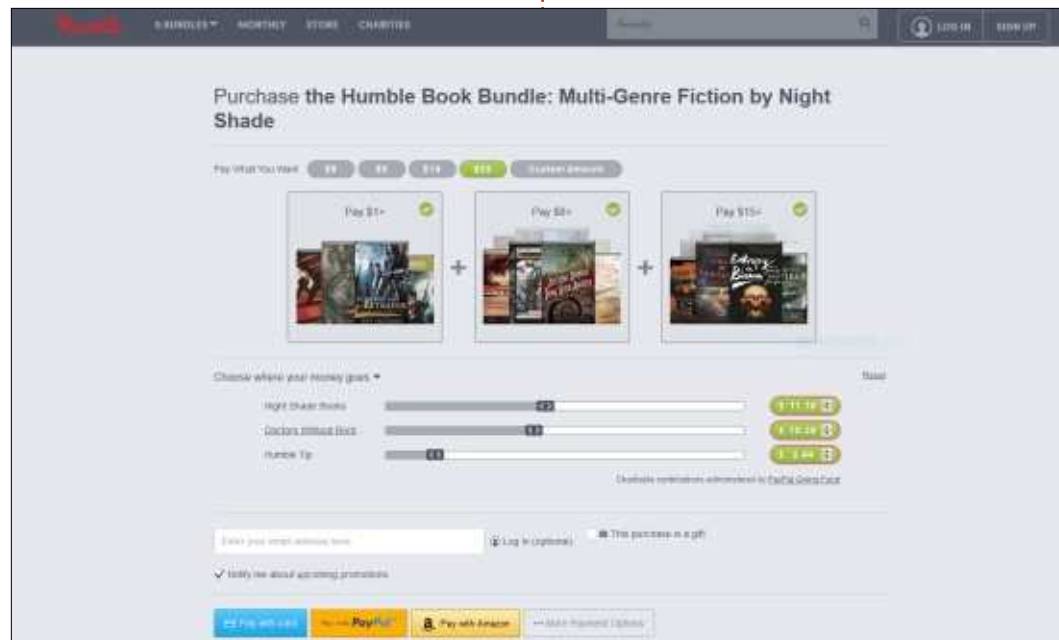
Humble BUNDLES▼ MONTHLY STORE CHARITIES

Search

LOG IN SIGN UP

Purchase the Humble Book Bundle: Multi-Genre Fiction by Night Shade

Pay What You Want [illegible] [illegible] $15 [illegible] Custom Amount

Pay $1+

Pay $8+

Pay $15+

+

+

Choose where your money goes ▼

Reset

Night Shade Books

Doctors Without Borders

Humble Tip

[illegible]

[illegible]

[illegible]

Enter your email address here

Log in (optional)

This purchase is a gift

Notify me about upcoming promotions

Pay with card

PayPal

Pay with Amazon

More Payment Options